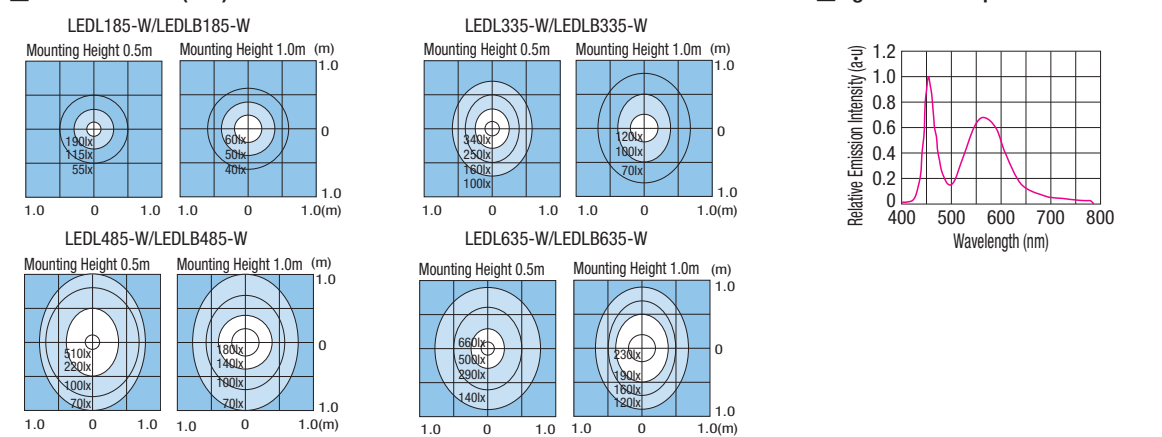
LEDL185-W/LEDLB185-W

Mounting Height 0.5m
190lx
115lx
55lx
1.0 0 1.0

Mounting Height 1.0m (m)
1.0
0
1.0
60lx
50lx
40lx
1.0 0 1.0(m)

LEDL335-W/LEDLB335-W

Mounting Height 0.5m
340lx
250lx
160lx
100lx
1.0 0 1.0

Mounting Height 1.0m (m)
1.0
0
1.0
120lx
100lx
70lx
1.0 0 1.0(m)

Relative Emission Intensity (a•u)
1.2
1.0
0.8
0.6
0.4
0.2
0
400 500 600 700 800
Wavelength (nm)

LEDL485-W/LEDLB485-W

Mounting Height 0.5m
510lx
220lx
100lx
70lx
1.0 0 1.0

Mounting Height 1.0m (m)
1.0
0
1.0
180lx
140lx
100lx
70lx
1.0 0 1.0(m)

LEDL635-W/LEDLB635-W

Mounting Height 0.5m
660lx
500lx
290lx
140lx
1.0 0 1.0

Mounting Height 1.0m (m)
1.0
0
1.0
230lx
190lx
160lx
120lx
1.0 0 1.0(m)